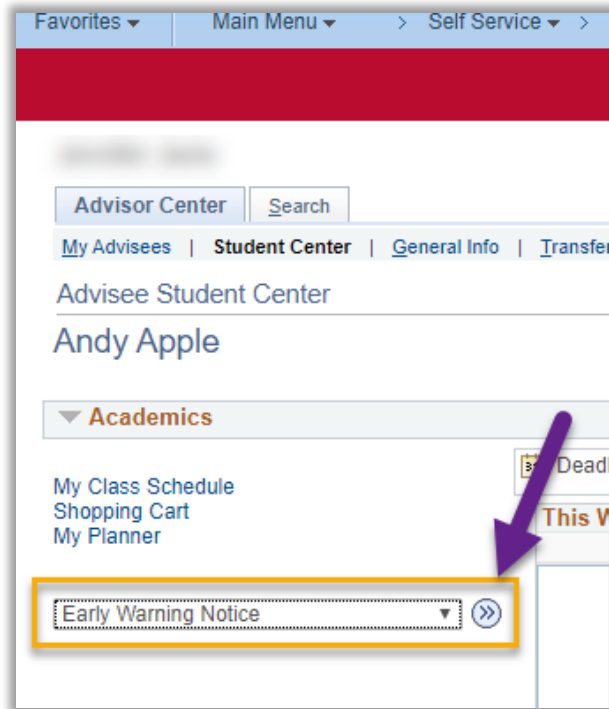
Favorites ▾ Main Menu ▾ > Self Service ▾ >

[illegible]

Advisor Center Search

My Advisees | Student Center | General Info | Transfe

Advisee Student Center

Andy Apple

Academics

My Class Schedule
Shopping Cart
My Planner

Deadl

This W

Early Warning Notice